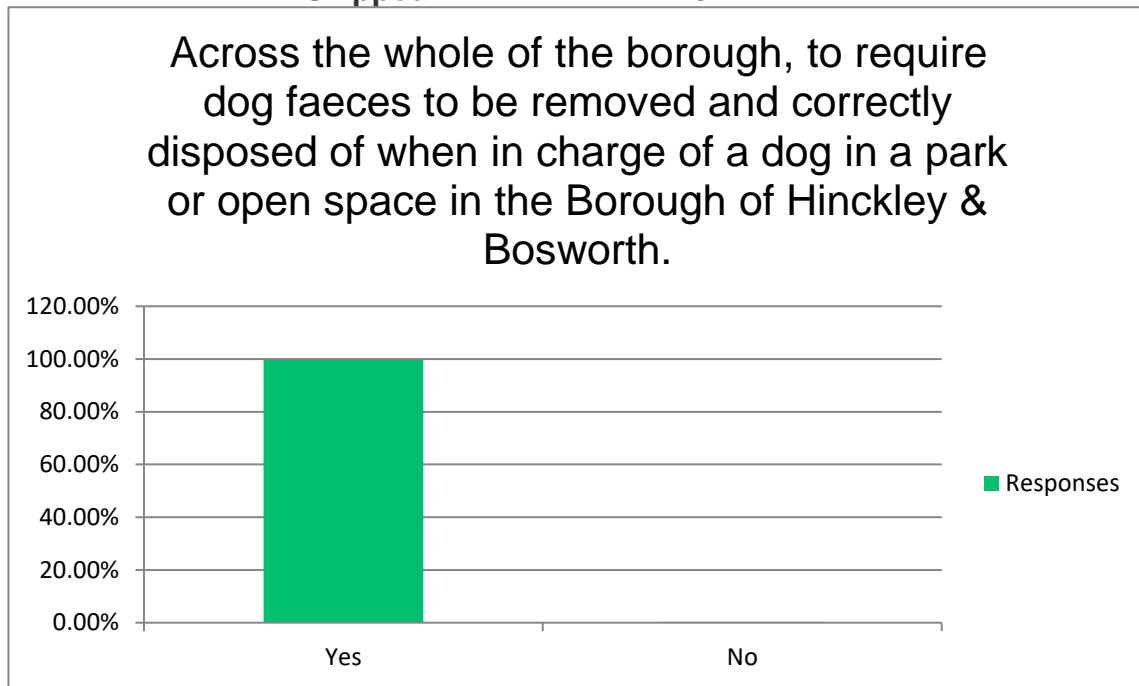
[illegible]

Across the whole of the borough, to require dog faeces to be removed and correctly disposed of when in charge of a dog in a park or open space in the Borough of Hinckley & Bosworth.

120.00%
100.00%
80.00%
60.00%
40.00%
20.00%
0.00%

Yes
No

Responses